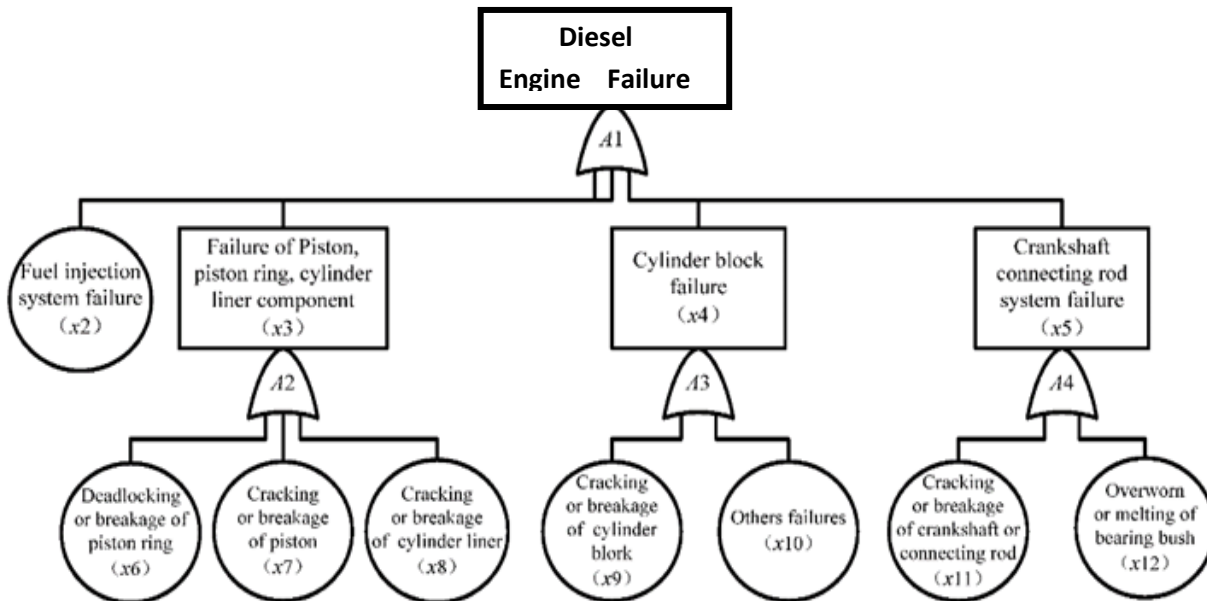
Diesel Engine Failure

$A1$

Fuel injection system failure （$x2$）

Failure of Piston, piston ring, cylinder liner component （$x3$）

Cylinder block failure （$x4$）

Crankshaft connecting rod system failure （$x5$）

$A2$

$A3$

$A4$

Deadlocking or breakage of piston ring （$x6$）

Cracking or breakage of piston （$x7$）

Cracking or breakage of cylinder liner （$x8$）

Cracking or breakage of cylinder blork （$x9$）

Others failures （$x10$）

Cracking or breakage of crankshaft or connecting rod （$x11$）

Overworn or melting of bearing bush （$x12$）